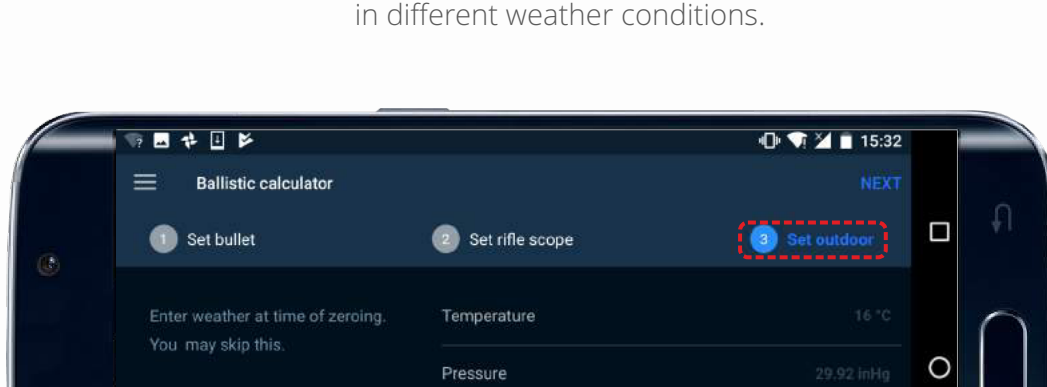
in different weather conditions.

15:32

Ballistic calculator

NEXT

1 Set bullet

2 Set rifle scope

3 Set outdoor

Enter weather at time of zeroing. You may skip this.

Temperature

16 °C

Pressure

29.92 inHg